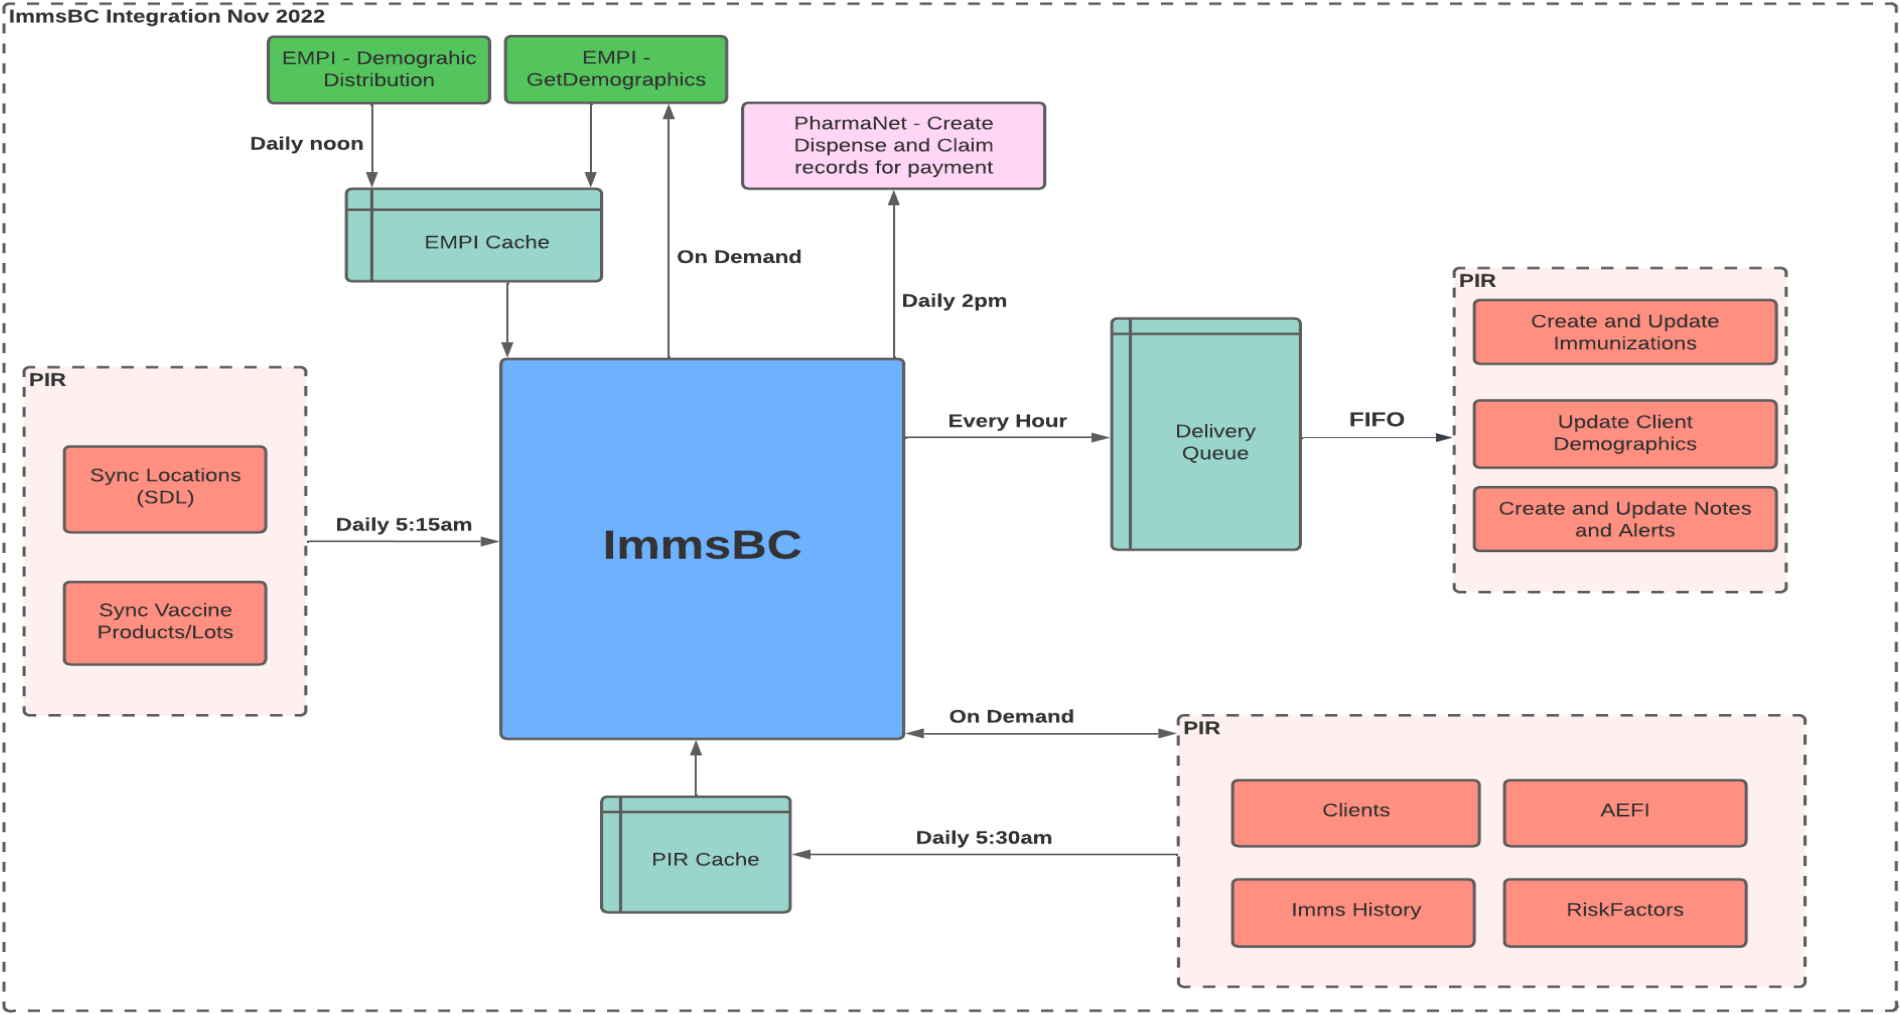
ImmsBC Integration Nov 2022

EMPI - Demograhic Distribution

EMPI - GetDemographics

PharmaNet - Create Dispense and Claim records for payment

Daily noon

EMPI Cache

On Demand

Daily 2pm

PIR

Create and Update Immunizations

Update Client Demographics

Create and Update Notes and Alerts

PIR

Sync Locations (SDL)

Sync Vaccine Products/Lots

Daily 5:15am

ImmsBC

Every Hour

Delivery Queue

FIFO

On Demand

PIR

Clients

AEFI

Imms History

RiskFactors

Daily 5:30am

PIR Cache